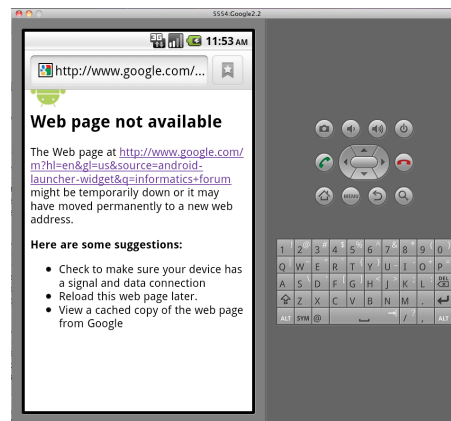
5554:Google2.2

3G 11:53 AM

http://www.google.com/...

Web page not available

The Web page at http://www.google.com/m?hl=en&gl=us&source=android-launcher-widget&q=informatics+forum might be temporarily down or it may have moved permanently to a new web address.

Here are some suggestions:

- Check to make sure your device has a signal and data connection
- Reload this web page later.
- View a cached copy of the web page from Google

MENU

1 ! 2 @ 3 # 4 $ 5 % 6 ^ 7 & 8 * 9 ( 0 )
Q W E R T Y U I O P
A S D F G H J K L DEL
Z X C V B N M .
ALT SYM @ / ? , ALT